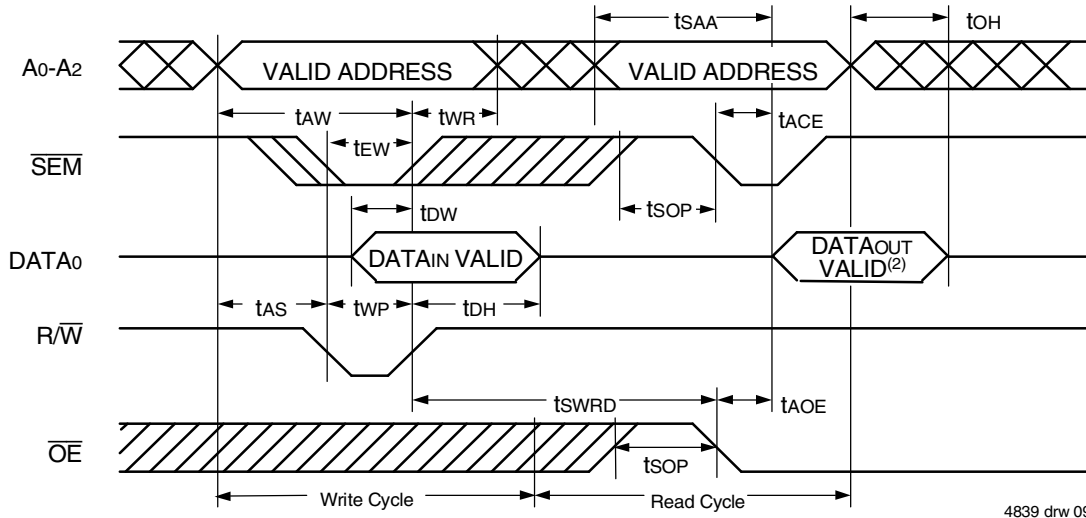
tSAA

tOH

A0-A2

VALID ADDRESS

VALID ADDRESS

tAW

tWR

tACE

$\overline{SEM}$

tEW

tDW

tSOP

DATA0

DATAIN VALID

DATAOUT VALID(2)

tAS

tWP

tDH

R/$\overline{W}$

tSWRD

tAOE

$\overline{OE}$

tSOP

Write Cycle

Read Cycle

4839 drw 09